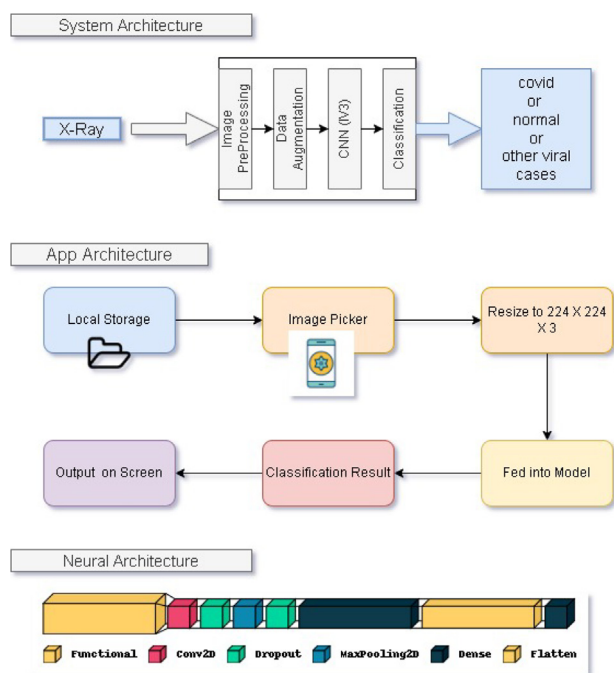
System Architecture

X-Ray

Image PreProcessing

Data Augmentation

CNN (IV3)

Classification

covid or normal or other viral cases

App Architecture

Local Storage

Image Picker

Resize to 224 X 224 X 3

Fed into Model

Classification Result

Output on Screen

Neural Architecture

Functional Conv2D Dropout MaxPooling2D Dense Flatten